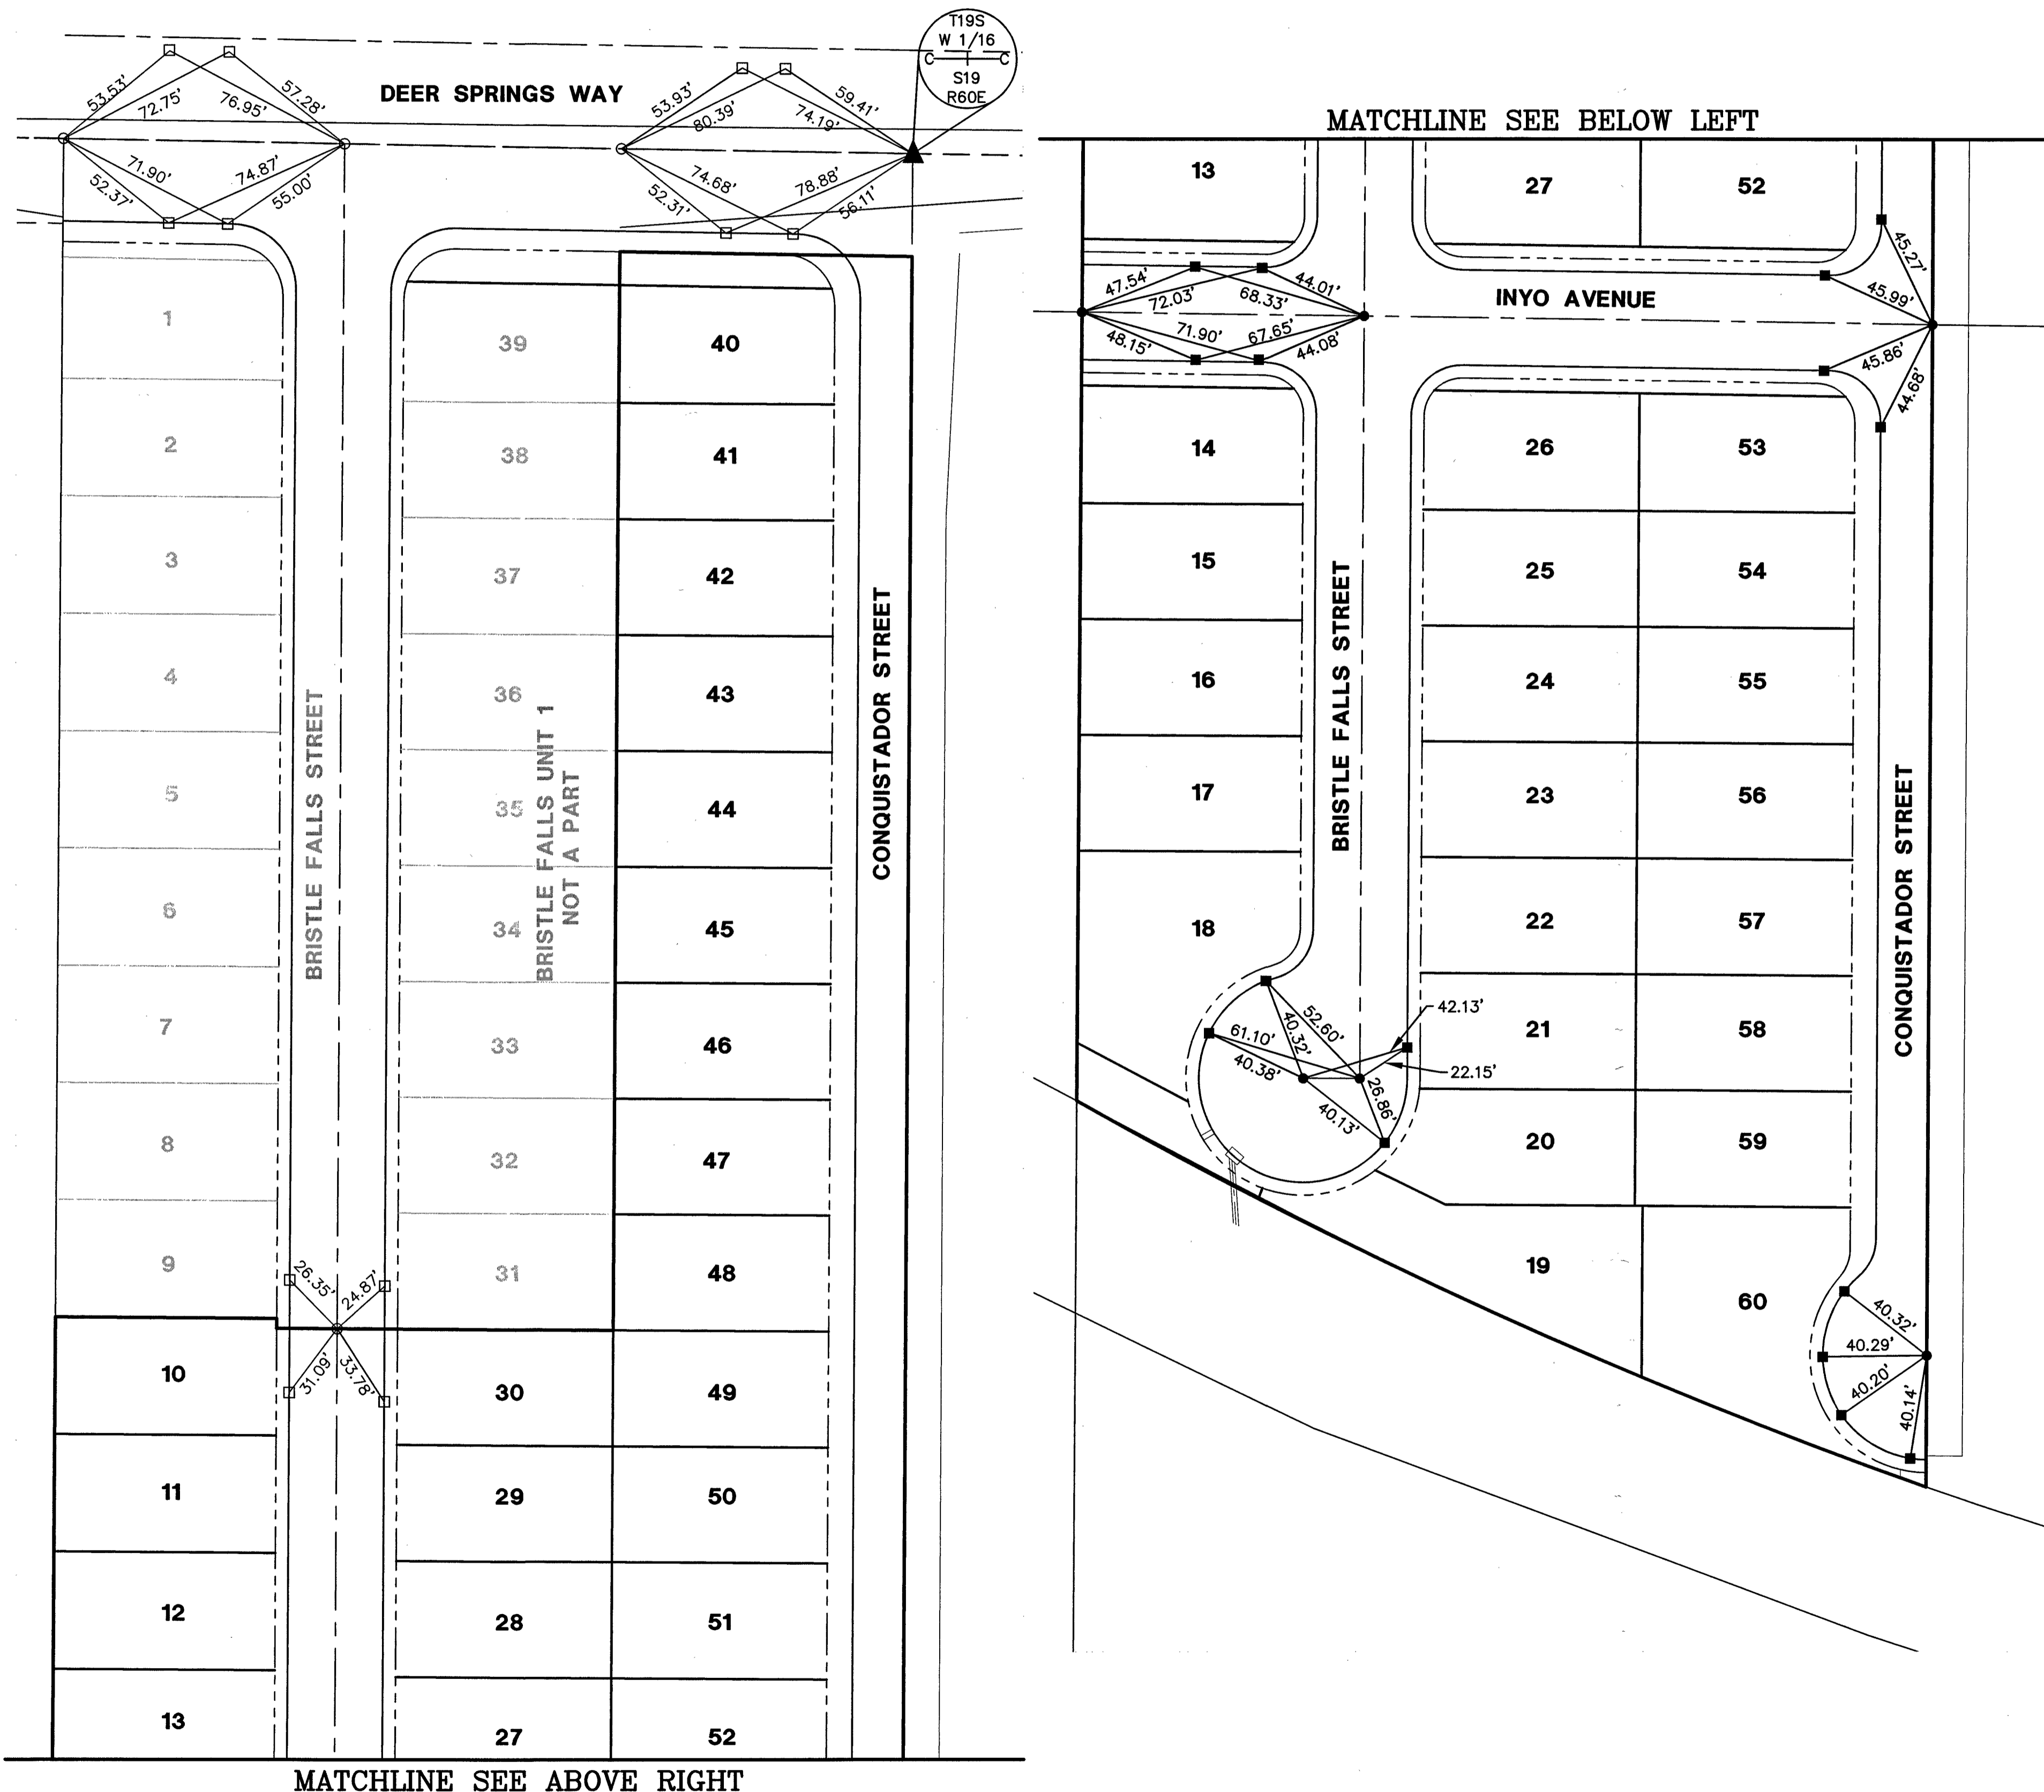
T19S
W 1/16
C C
S19
R60E

DEER SPRINGS WAY

53.53'
72.75'
76.95'
57.28'
71.90'
52.37'
74.87'
55.00'
53.93'
80.39'
74.19'
59.41'
74.68'
52.31'
78.88'
56.11'

1
2
3
4
5
6
7
8
9
10
11
12
13

BRISTLE FALLS STREET

26.35'
24.87'
31.09'
33.78'

39
38
37
36
35
34
33
32
31
30
29
28
27

BRISTLE FALLS UNIT 1
NOT A PART

40
41
42
43
44
45
46
47
48
49
50
51
52

CONQUISTADOR STREET

MATCHLINE SEE ABOVE RIGHT

MATCHLINE SEE BELOW LEFT

13
27
52

47.54'
72.03'
68.33'
44.01'
71.90'
67.65'
48.15'
44.08'

INYO AVENUE

45.27'
45.99'
45.86'
44.68'

14
15
16
17
18

BRISTLE FALLS STREET

26
25
24
23
22
21
20
19

53
54
55
56
57
58
59
60

CONQUISTADOR STREET

61.10'
40.32'
52.60'
42.13'
40.38'
22.15'
26.86'
40.13'

40.32'
40.29'
40.20'
40.14'